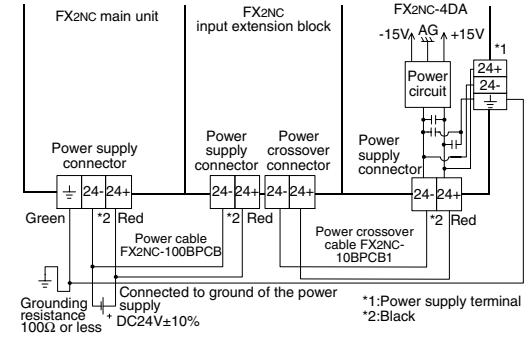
FX2NC main unit

FX2NC input extension block

FX2NC-4DA

-15V AG +15V

*1

Power circuit

24+

24-

Power supply connector

Power supply connector

Power crossover connector

Power supply connector

24- 24+

24- 24+

24- 24+

24- 24+

Green

*2 Red

*2 Red

*2 Red

Power cable FX2NC-100BPCB

Power crossover cable FX2NC-10BPCB1

Grounding resistance 100Ω or less

Connected to ground of the power supply

DC24V±10%

*1:Power supply terminal
*2:Black